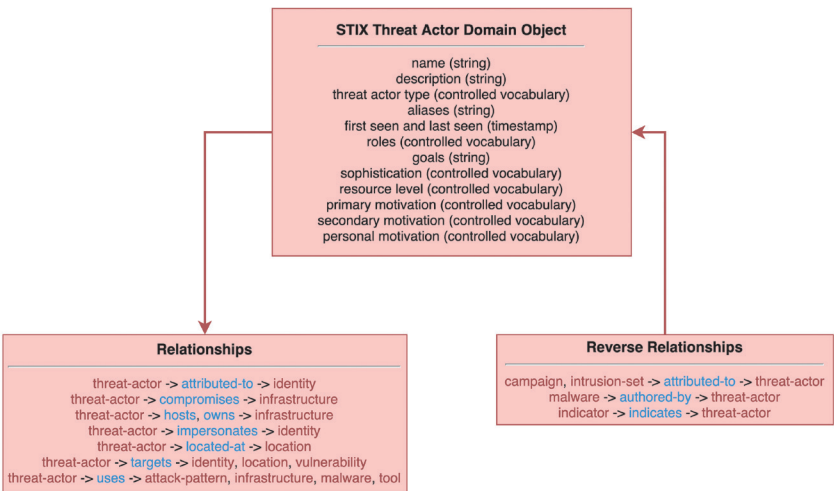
STIX Threat Actor Domain Object

name (string)
description (string)
threat actor type (controlled vocabulary)
aliases (string)
first seen and last seen (timestamp)
roles (controlled vocabulary)
goals (string)
sophistication (controlled vocabulary)
resource level (controlled vocabulary)
primary motivation (controlled vocabulary)
secondary motivation (controlled vocabulary)
personal motivation (controlled vocabulary)

Relationships

threat-actor -> attributed-to -> identity
threat-actor -> compromises -> infrastructure
threat-actor -> hosts, owns -> infrastructure
threat-actor -> impersonates -> identity
threat-actor -> located-at -> location
threat-actor -> targets -> identity, location, vulnerability
threat-actor -> uses -> attack-pattern, infrastructure, malware, tool

Reverse Relationships

campaign, intrusion-set -> attributed-to -> threat-actor
malware -> authored-by -> threat-actor
indicator -> indicates -> threat-actor